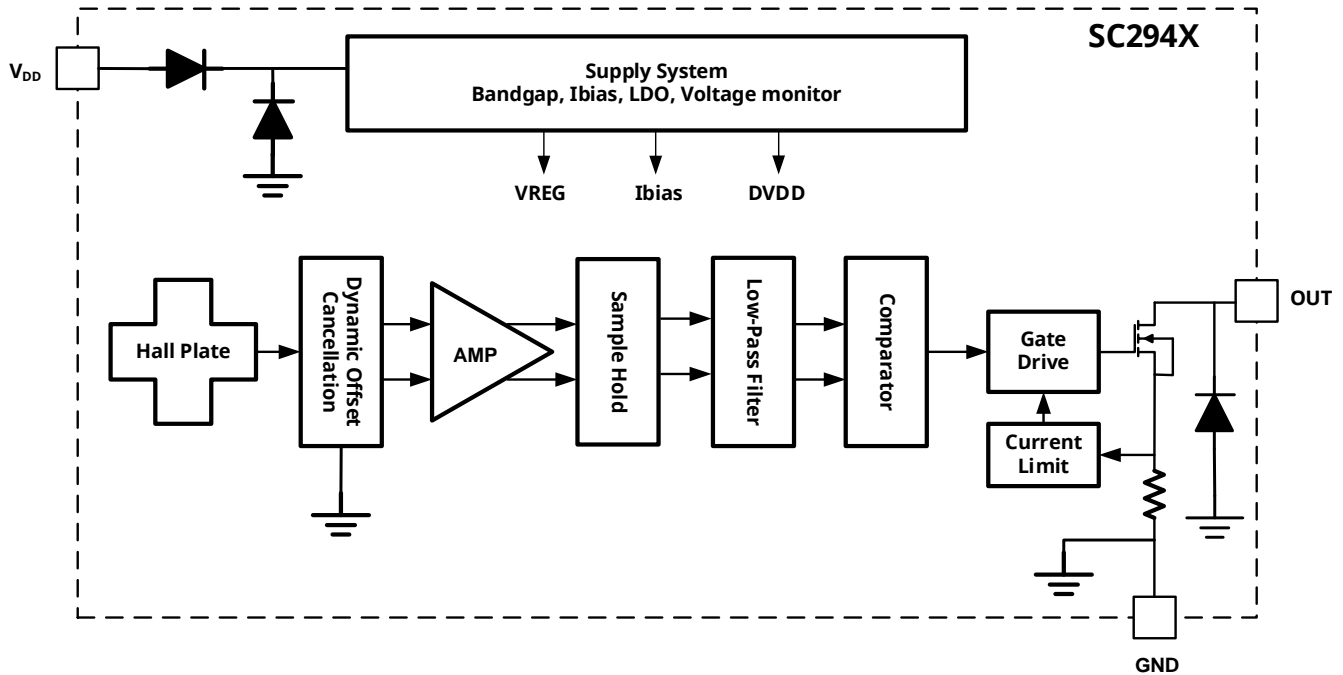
SC294X

$V_{DD}$

Supply System
Bandgap, Ibias, LDO, Voltage monitor

VREG
Ibias
DVDD

Hall Plate

Dynamic Offset Cancellation

AMP

Sample Hold

Low-Pass Filter

Comparator

Gate Drive

Current Limit

OUT

GND